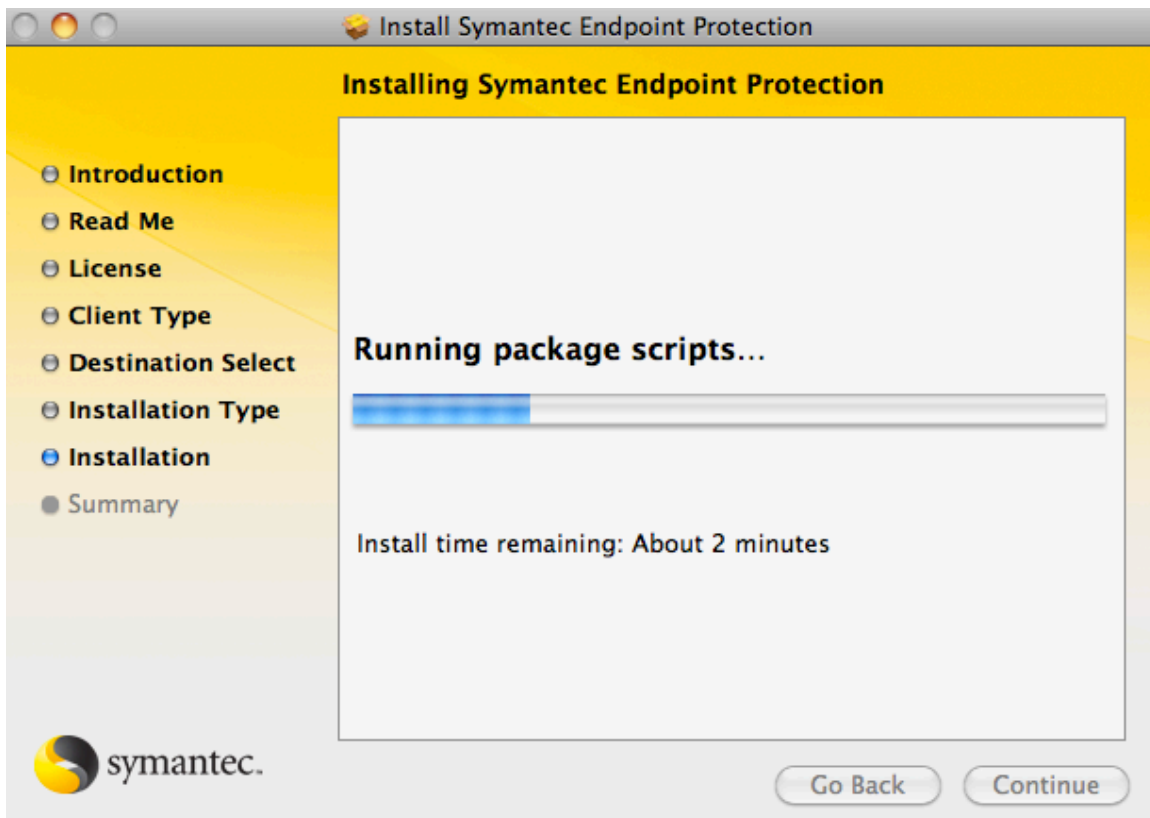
Install Symantec Endpoint Protection

Installing Symantec Endpoint Protection

Introduction
Read Me
License
Client Type
Destination Select
Installation Type
Installation
Summary

Running package scripts…

Install time remaining: About 2 minutes

symantec.

Go Back
Continue